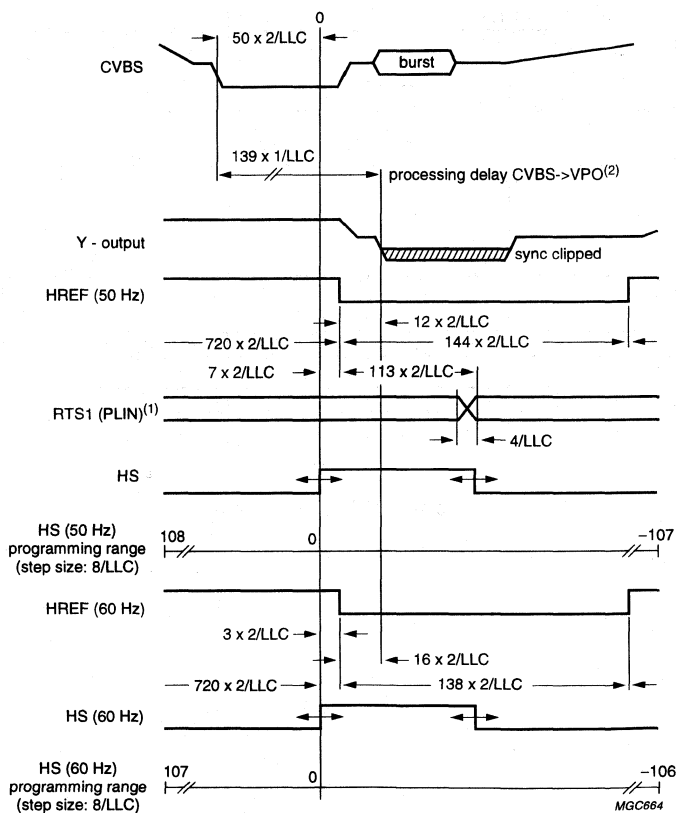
0

50 x 2/LLC

CVBS

burst

139 x 1/LLC

processing delay CVBS->VPO$^{(2)}$

Y - output

sync clipped

HREF (50 Hz)

12 x 2/LLC

720 x 2/LLC

144 x 2/LLC

7 x 2/LLC

113 x 2/LLC

RTS1 (PLIN)$^{(1)}$

4/LLC

HS

HS (50 Hz) programming range (step size: 8/LLC)

108

0

−107

HREF (60 Hz)

3 x 2/LLC

16 x 2/LLC

720 x 2/LLC

138 x 2/LLC

HS (60 Hz)

HS (60 Hz) programming range (step size: 8/LLC)

107

0

−106

MGC664